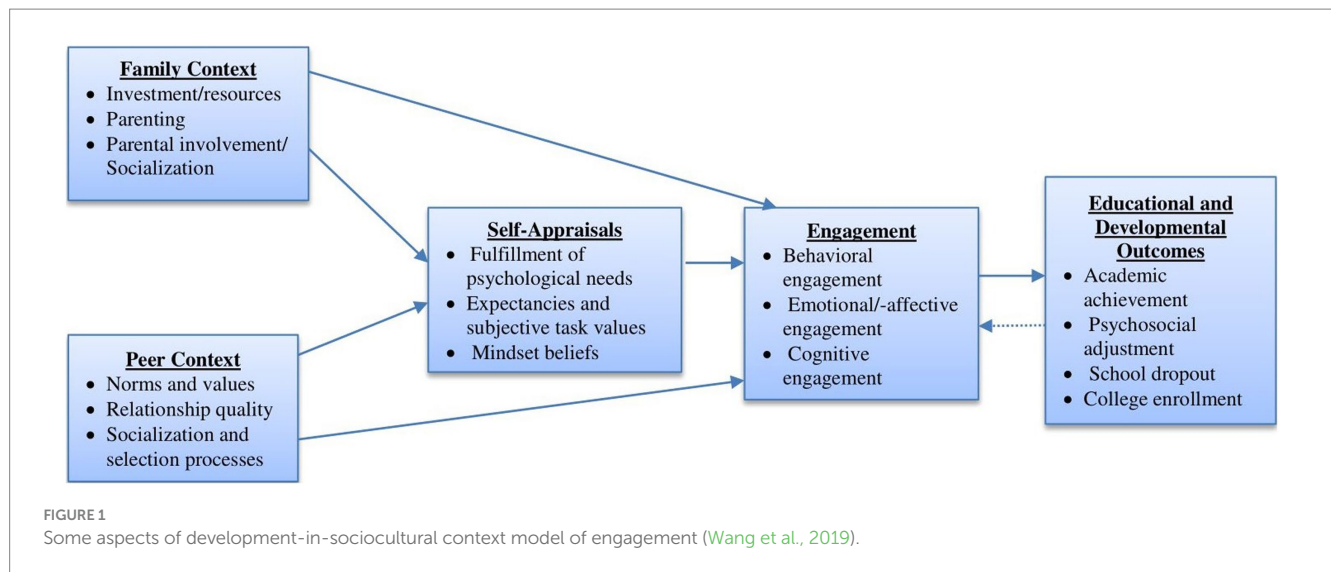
Family Context
- Investment/resources
- Parenting
- Parental involvement/ Socialization

Peer Context
- Norms and values
- Relationship quality
- Socialization and selection processes

Self-Appraisals
- Fulfillment of psychological needs
- Expectancies and subjective task values
- Mindset beliefs

Engagement
- Behavioral engagement
- Emotional/-affective engagement
- Cognitive engagement

Educational and Developmental Outcomes
- Academic achievement
- Psychosocial adjustment
- School dropout
- College enrollment

FIGURE 1
Some aspects of development-in-sociocultural context model of engagement (Wang et al., 2019).